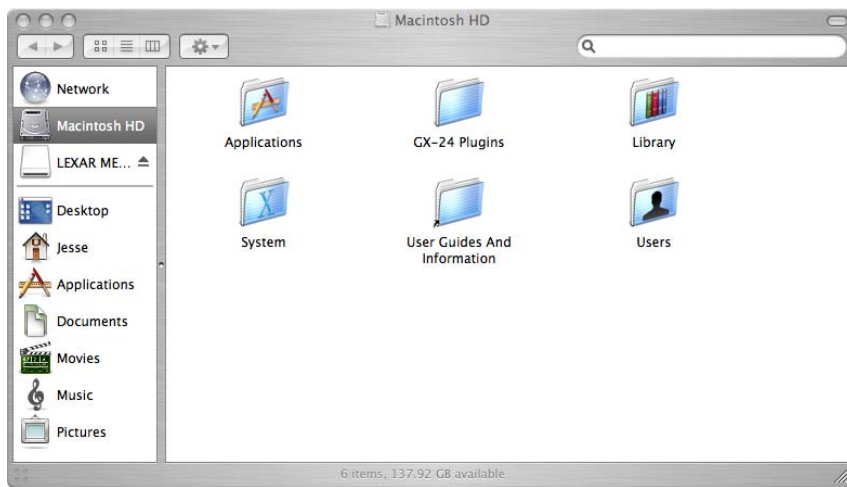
Macintosh HD

Network
Macintosh HD
LEXAR ME...
Desktop
Jesse
Applications
Documents
Movies
Music
Pictures

Applications
GX-24 Plugins
Library
System
User Guides And Information
Users

6 items, 137.92 GB available